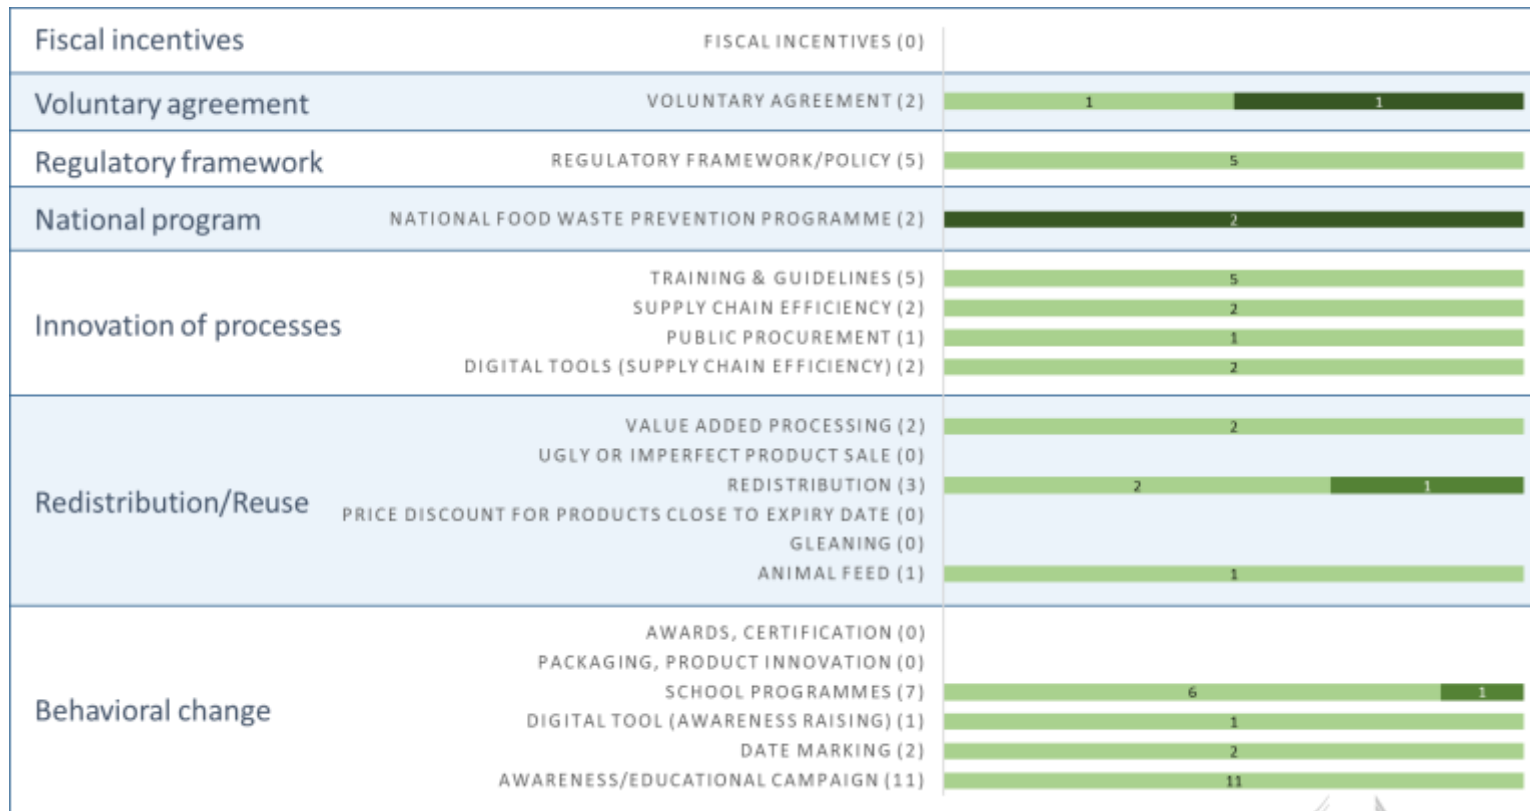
Fiscal incentives
FISCAL INCENTIVES (0)

Voluntary agreement
VOLUNTARY AGREEMENT (2)
1
1

Regulatory framework
REGULATORY FRAMEWORK/POLICY (5)
5

National program
NATIONAL FOOD WASTE PREVENTION PROGRAMME (2)
2

Innovation of processes
TRAINING & GUIDELINES (5)
5
SUPPLY CHAIN EFFICIENCY (2)
2
PUBLIC PROCUREMENT (1)
1
DIGITAL TOOLS (SUPPLY CHAIN EFFICIENCY) (2)
2

Redistribution/Reuse
VALUE ADDED PROCESSING (2)
2
UGLY OR IMPERFECT PRODUCT SALE (0)
REDISTRIBUTION (3)
2
1
PRICE DISCOUNT FOR PRODUCTS CLOSE TO EXPIRY DATE (0)
GLEANING (0)
ANIMAL FEED (1)
1

Behavioral change
AWARDS, CERTIFICATION (0)
PACKAGING, PRODUCT INNOVATION (0)
SCHOOL PROGRAMMES (7)
6
1
DIGITAL TOOL (AWARENESS RAISING) (1)
1
DATE MARKING (2)
2
AWARENESS/EDUCATIONAL CAMPAIGN (11)
11